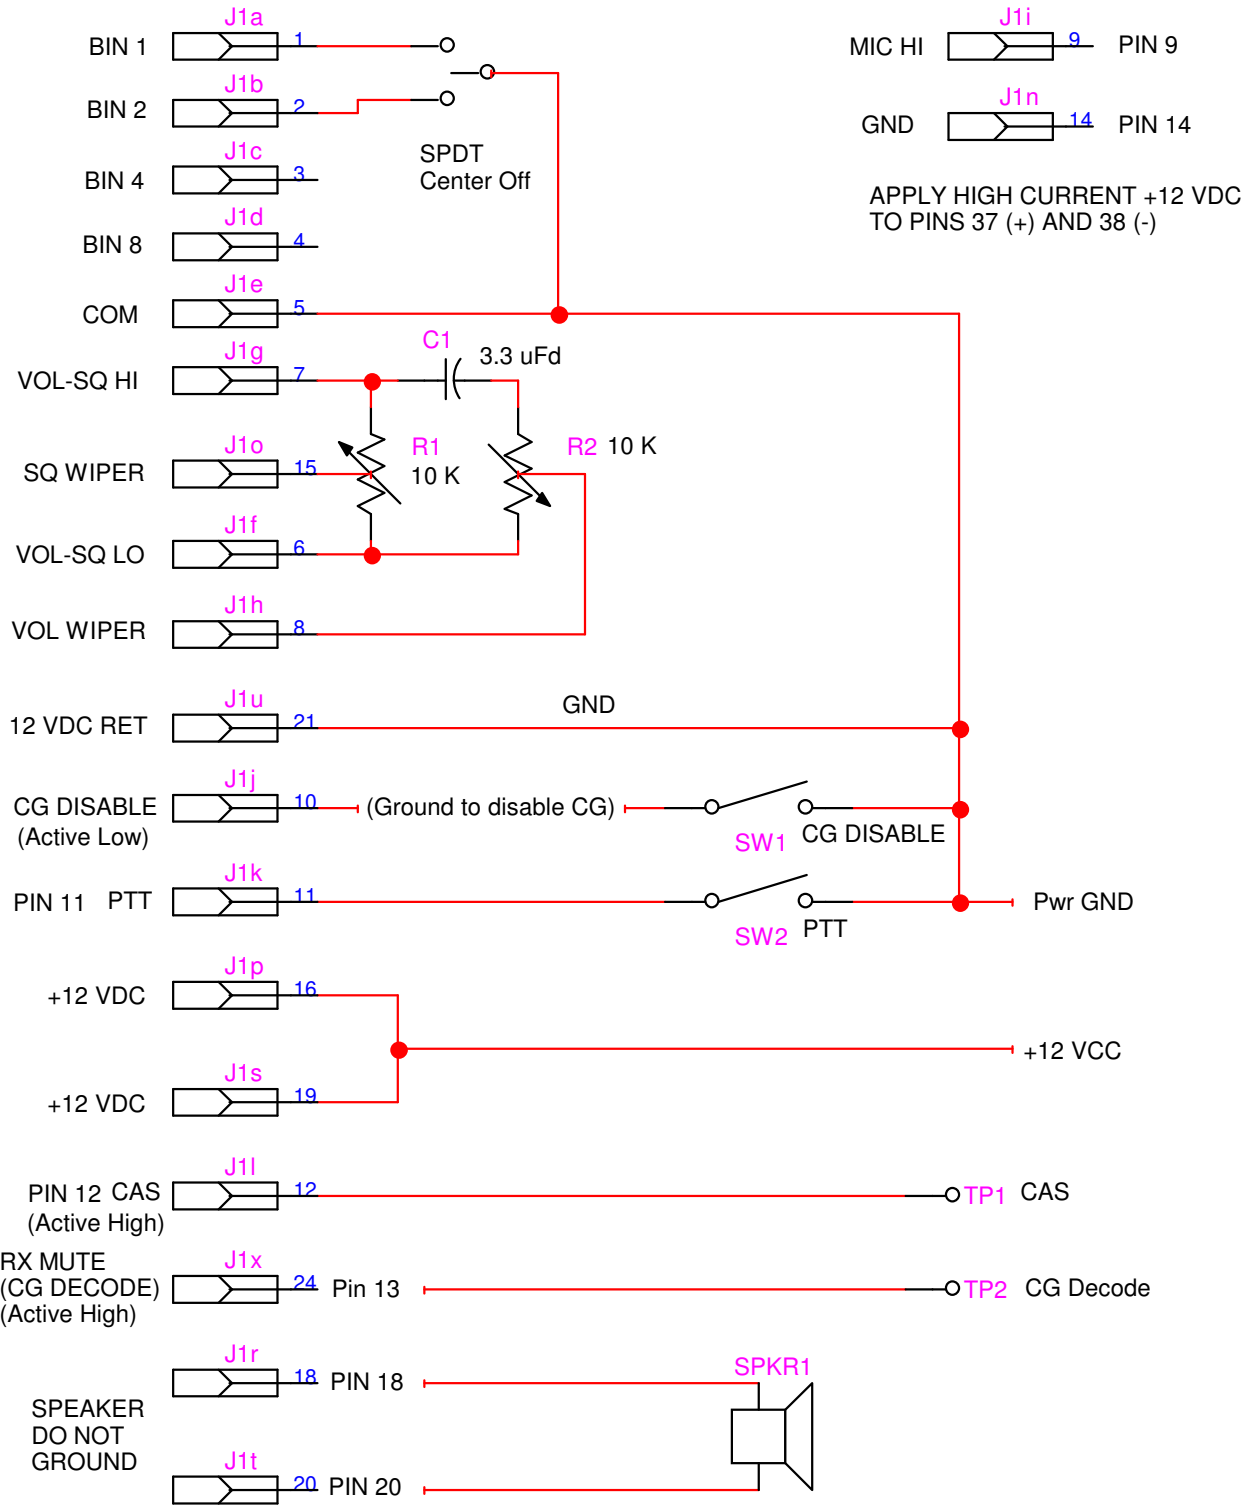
J1a
BIN 1
1

J1b
BIN 2
2

J1c
BIN 4
3

J1d
BIN 8
4

SPDT
Center Off

J1e
COM
5

J1g
VOL-SQ HI
7

C1
3.3 uFd

J1o
SQ WIPER
15

R1
10 K

R2 10 K

J1f
VOL-SQ LO
6

J1h
VOL WIPER
8

MIC HI
J1i
9
PIN 9

GND
J1n
14
PIN 14

APPLY HIGH CURRENT +12 VDC
TO PINS 37 (+) AND 38 (-)

J1u
12 VDC RET
21
GND

J1j
CG DISABLE
(Active Low)
10
(Ground to disable CG)
SW1
CG DISABLE

J1k
PIN 11 PTT
11
SW2
PTT
Pwr GND

J1p
+12 VDC
16

J1s
+12 VDC
19

+12 VCC

J1l
PIN 12 CAS
(Active High)
12
TP1
CAS

J1x
RX MUTE
(CG DECODE)
(Active High)
24
Pin 13
TP2
CG Decode

J1r
18
PIN 18
SPKR1

SPEAKER
DO NOT
GROUND

J1t
20
PIN 20